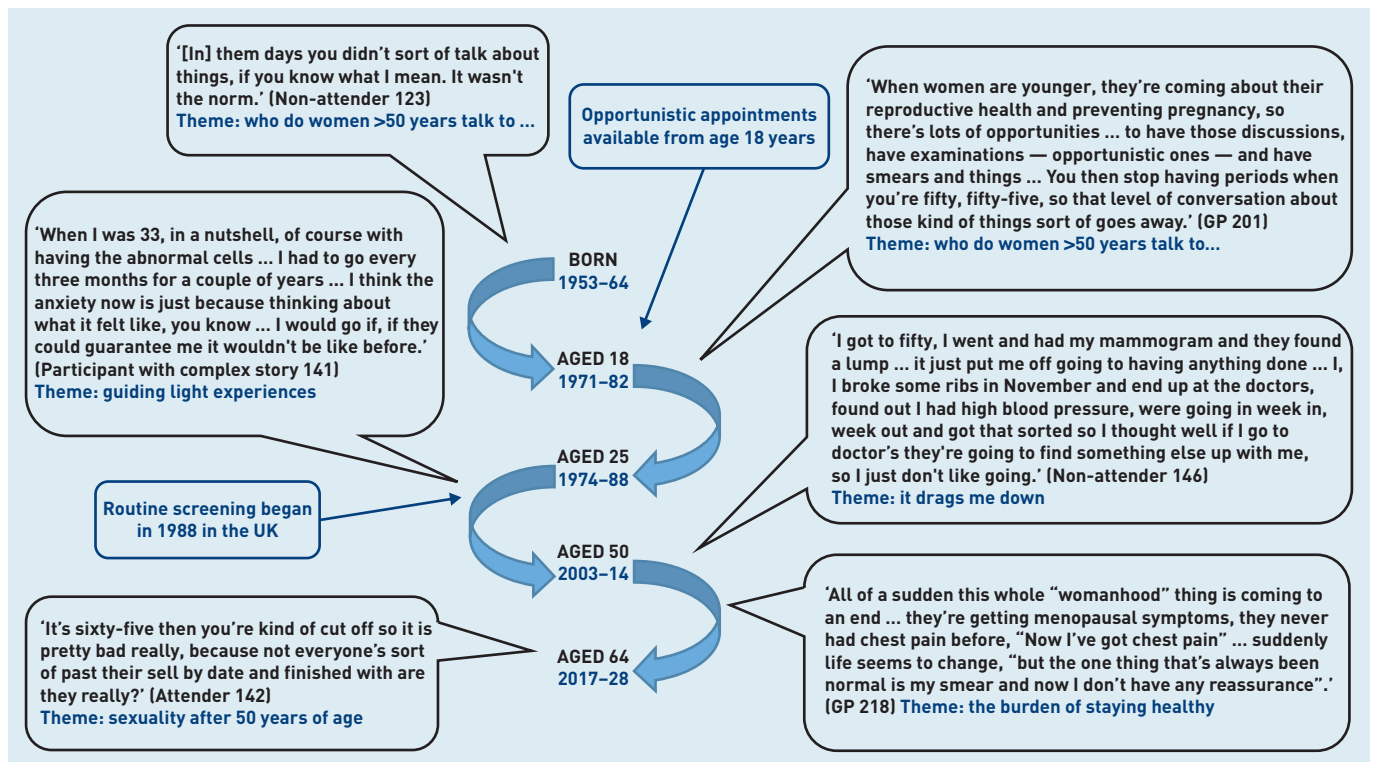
'[In] them days you didn't sort of talk about things, if you know what I mean. It wasn't the norm.' (Non-attender 123)
Theme: who do women >50 years talk to ...

Opportunistic appointments available from age 18 years

'When women are younger, they're coming about their reproductive health and preventing pregnancy, so there's lots of opportunities ... to have those discussions, have examinations — opportunistic ones — and have smears and things ... You then stop having periods when you're fifty, fifty-five, so that level of conversation about those kind of things sort of goes away.' (GP 201)
Theme: who do women >50 years talk to...

'When I was 33, in a nutshell, of course with having the abnormal cells ... I had to go every three months for a couple of years ... I think the anxiety now is just because thinking about what it felt like, you know ... I would go if, if they could guarantee me it wouldn't be like before.' (Participant with complex story 141)
Theme: guiding light experiences

BORN
1953–64

AGED 18
1971–82

AGED 25
1974–88

AGED 50
2003–14

AGED 64
2017–28

'I got to fifty, I went and had my mammogram and they found a lump ... it just put me off going to having anything done ... I, I broke some ribs in November and end up at the doctors, found out I had high blood pressure, were going in week in, week out and got that sorted so I thought well if I go to doctor's they're going to find something else up with me, so I just don't like going.' (Non-attender 146)
Theme: it drags me down

Routine screening began in 1988 in the UK

'It's sixty-five then you're kind of cut off so it is pretty bad really, because not everyone's sort of past their sell by date and finished with are they really?' (Attender 142)
Theme: sexuality after 50 years of age

'All of a sudden this whole "womanhood" thing is coming to an end ... they're getting menopausal symptoms, they never had chest pain before, "Now I've got chest pain" ... suddenly life seems to change, "but the one thing that's always been normal is my smear and now I don't have any reassurance".' (GP 218) Theme: the burden of staying healthy